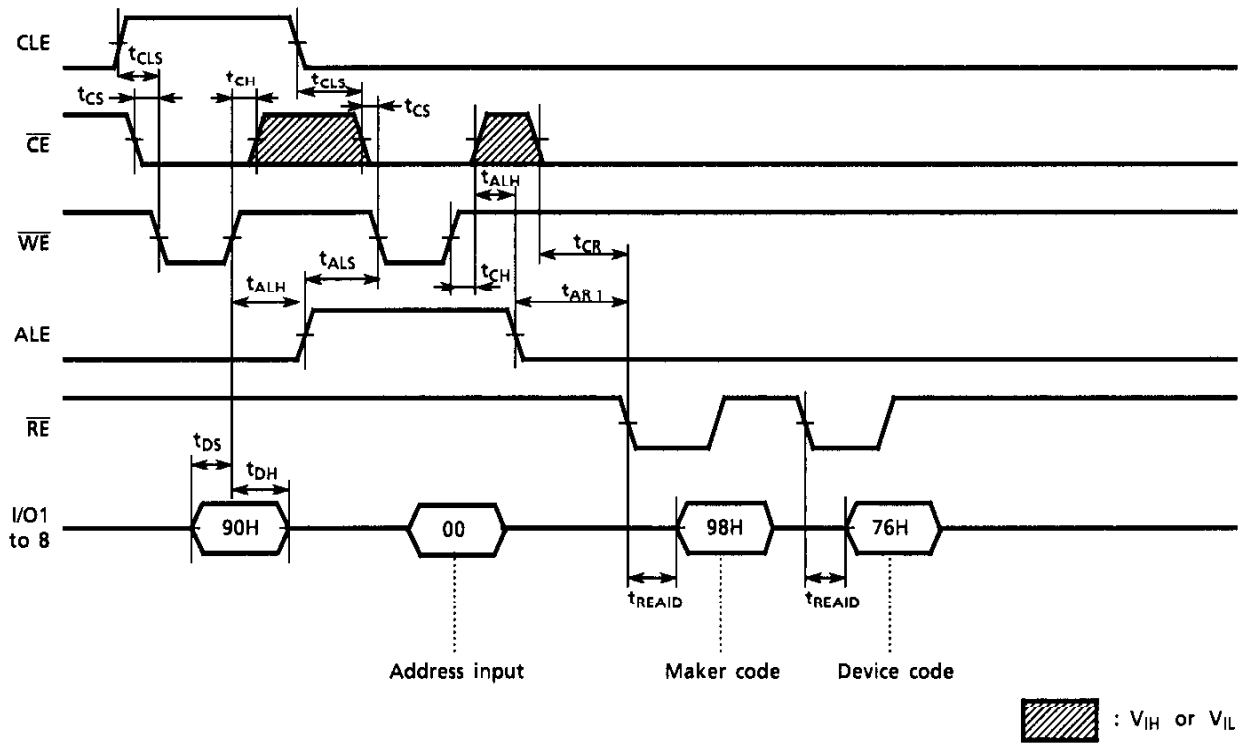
CLE

$t_{CLS}$

$t_{CS}$

$t_{CH}$

$t_{CLS}$

$t_{CS}$

$\overline{CE}$

$t_{ALH}$

$\overline{WE}$

$t_{CR}$

$t_{ALS}$

$t_{CH}$

$t_{ALH}$

$t_{AR1}$

ALE

$\overline{RE}$

$t_{DS}$

$t_{DH}$

I/O1 to 8

90H

00

98H

76H

$t_{REAID}$

$t_{REAID}$

Address input

Maker code

Device code

: $V_{IH}$ or $V_{IL}$